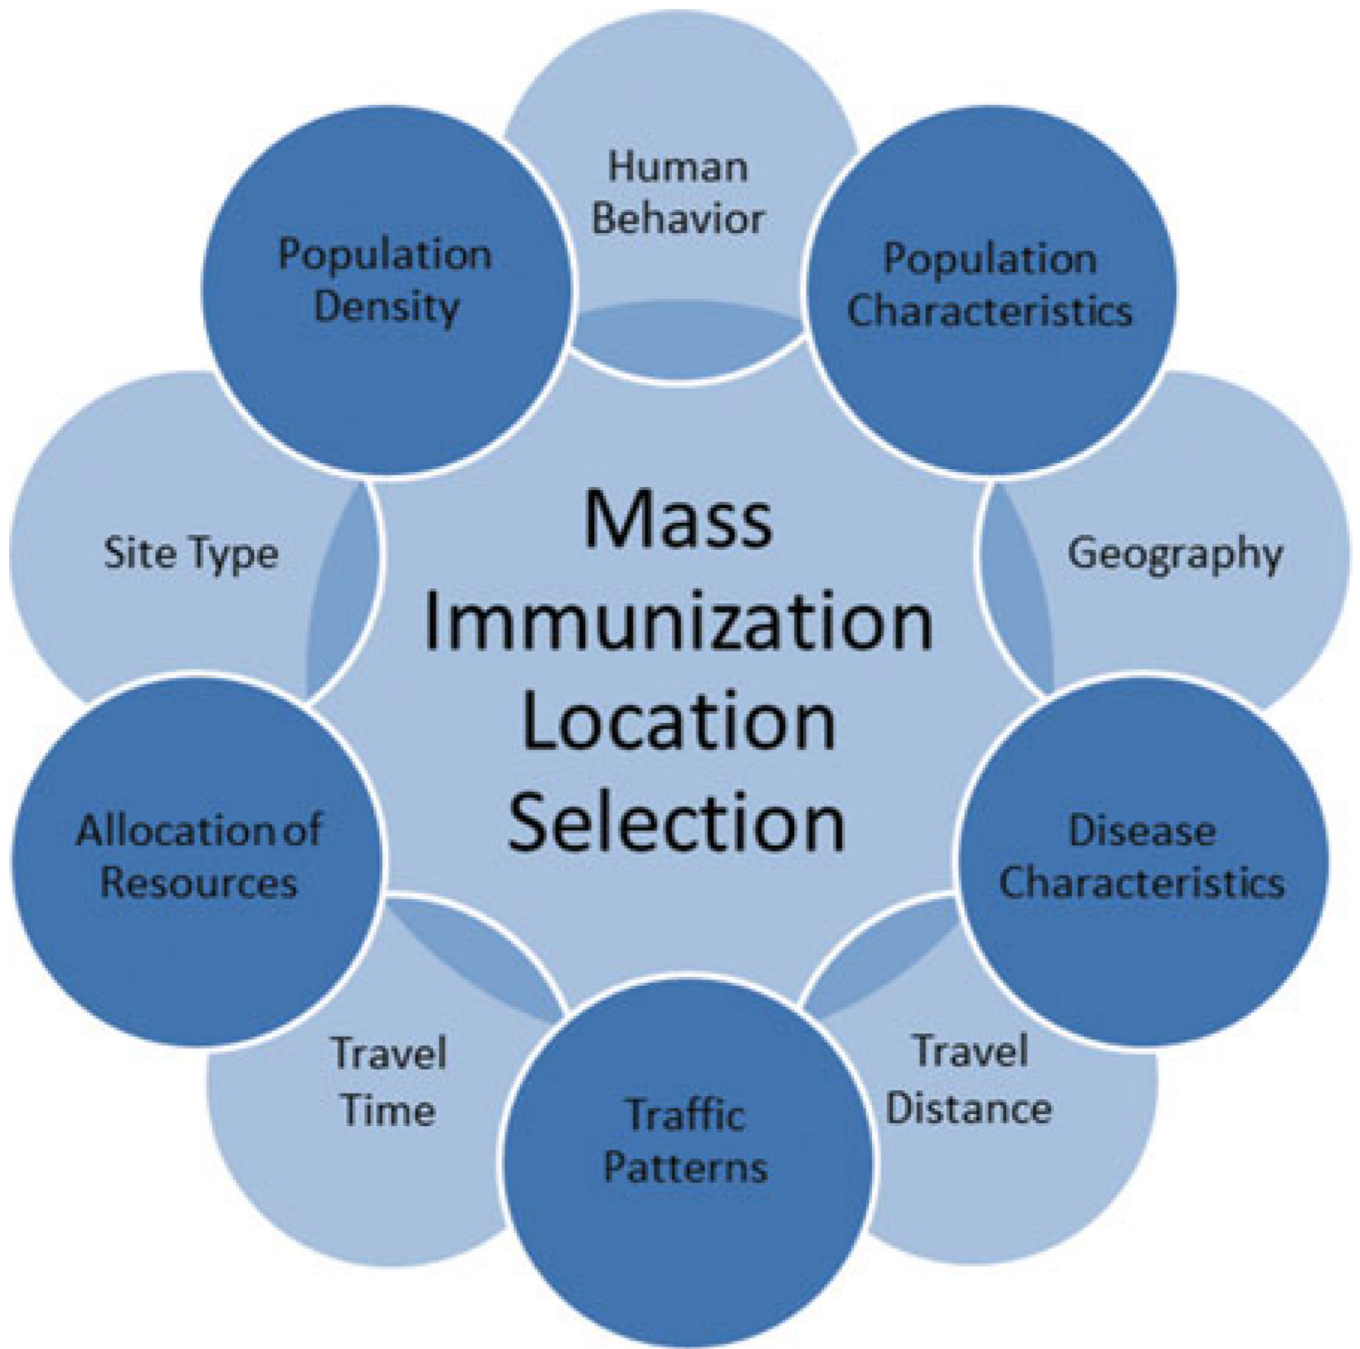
Mass Immunization Location Selection

Human Behavior

Population Characteristics

Geography

Disease Characteristics

Travel Distance

Traffic Patterns

Travel Time

Allocation of Resources

Site Type

Population Density